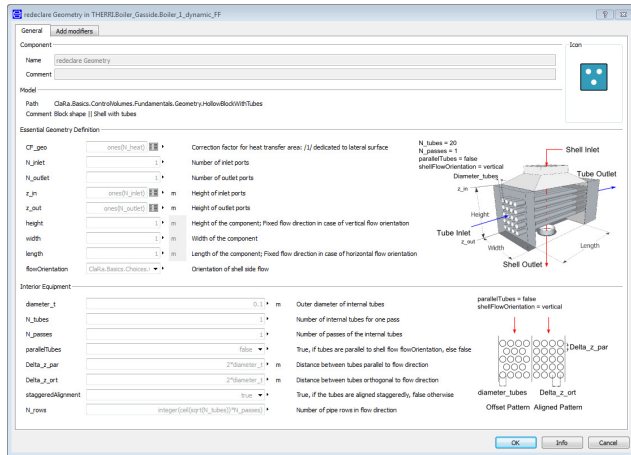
redeclare Geometry in THERM.Boiler_Gasside.Boiler_1_dynamic_FF

General | Add modifiers

Component
Name redeclare Geometry
Comment

Icon

Model
Path ClaRa.Basics.ControlVolumes.Fundamentals.Geometry.HollowBlockWithTubes
Comment Block shape || Shell with tubes

Essential Geometry Definition

| | | | |
|---|---|---|---|
| CF_geo | ones(N_heat) | | Correction factor for heat transfer area: /1/ dedicated to lateral surface |
| N_inlet | 1 | | Number of inlet ports |
| N_outlet | 1 | | Number of outlet ports |
| z_in | ones(N_inlet) | m | Height of inlet ports |
| z_out | ones(N_outlet) | m | Height of outlet ports |
| height | 1 | m | Height of the component; Fixed flow direction in case of vertical flow orientation |
| width | 1 | m | Width of the component |
| length | 1 | m | Length of the component; Fixed flow direction in case of horizontal flow orientation |
| flowOrientation | ClaRa.Basics.Choices.! | | Orientation of shell side flow |

N_tubes = 20
N_passes = 1
parallelTubes = false
shellFlowOrientation = vertical

Shell Inlet
Diameter_tubes
Tube Outlet
z_in
Height
Tube Inlet
z_out
Width
Length
Shell Outlet

Interior Equipment

| | | | |
|---|---|---|---|
| diameter_t | 0.1 | m | Outer diameter of internal tubes |
| N_tubes | 1 | | Number of internal tubes for one pass |
| N_passes | 1 | | Number of passes of the internal tubes |
| parallelTubes | false | | True, if tubes are parallel to shell flow flowOrientation, else false |
| Delta_z_par | 2*diameter_t | m | Distance between tubes parallel to flow direction |
| Delta_z_ort | 2*diameter_t | m | Distance between tubes orthogonal to flow direction |
| staggeredAlignment | true | | True, if the tubes are aligned staggeredly, false otherwise |
| N_rows | integer(ceil(sqrt(N_tubes))*N_passes) | | Number of pipe rows in flow direction |

parallelTubes = false
shellFlowOrientation = vertical

Delta_z_par
diameter_tubes
Delta_z_ort
Offset Pattern
Aligned Pattern

OK | Info | Cancel